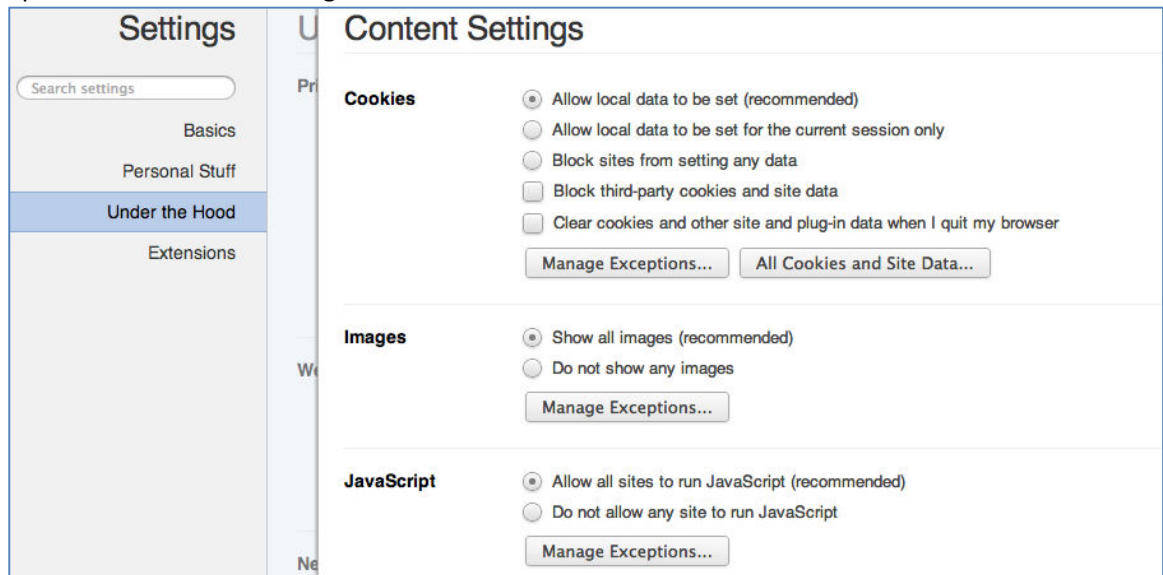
Settings

Search settings

Basics

Personal Stuff

Under the Hood

Extensions

U

Pr

W

Ne

Content Settings

Cookies

Allow local data to be set (recommended)

Allow local data to be set for the current session only

Block sites from setting any data

Block third-party cookies and site data

Clear cookies and other site and plug-in data when I quit my browser

Manage Exceptions...

All Cookies and Site Data...

Images

Show all images (recommended)

Do not show any images

Manage Exceptions...

JavaScript

Allow all sites to run JavaScript (recommended)

Do not allow any site to run JavaScript

Manage Exceptions...